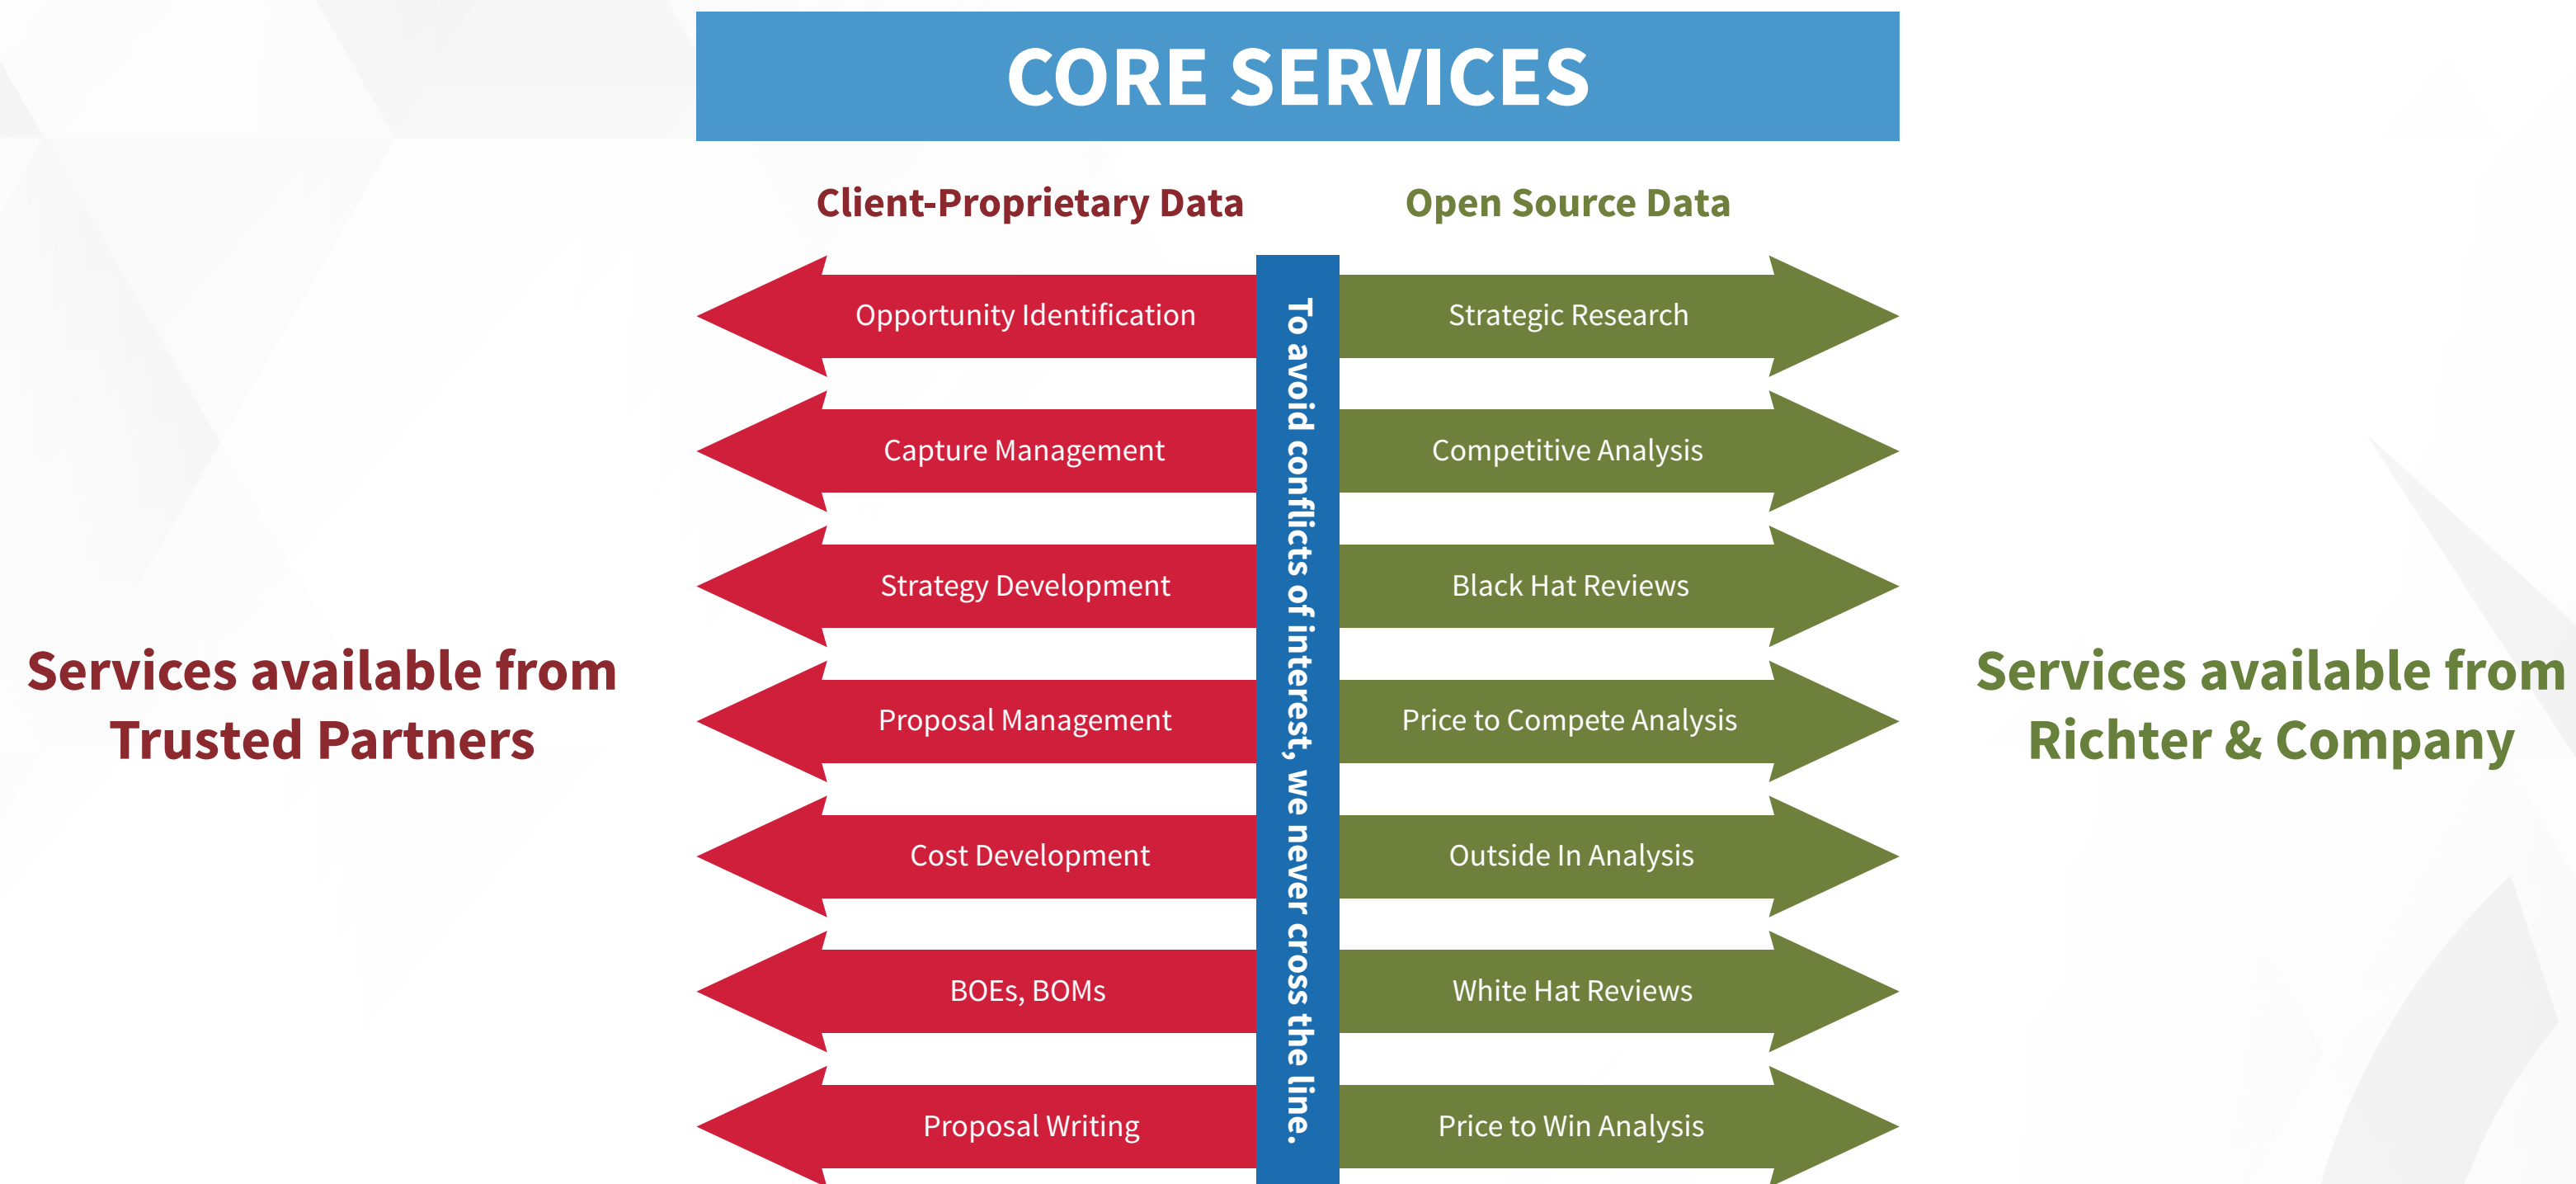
CORE SERVICES

Client-Proprietary Data

Open Source Data

Services available from Trusted Partners

Opportunity Identification

Capture Management

Strategy Development

Proposal Management

Cost Development

BOEs, BOMs

Proposal Writing

To avoid conflicts of interest, we never cross the line.

Strategic Research

Competitive Analysis

Black Hat Reviews

Price to Compete Analysis

Outside In Analysis

White Hat Reviews

Price to Win Analysis

Services available from Richter & Company